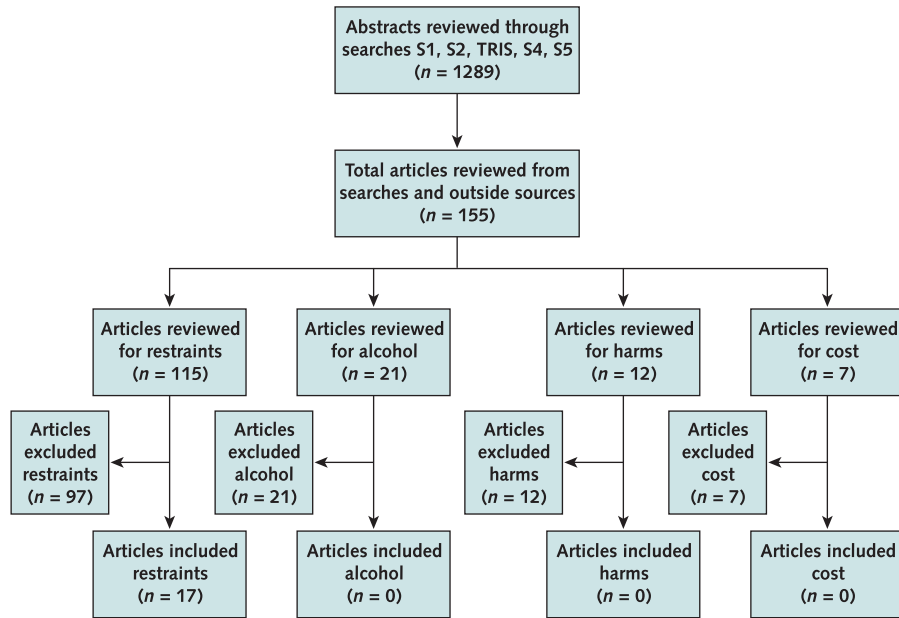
Abstracts reviewed through searches S1, S2, TRIS, S4, S5 ($n$ = 1289)

Total articles reviewed from searches and outside sources ($n$ = 155)

Articles reviewed for restraints ($n$ = 115)

Articles reviewed for alcohol ($n$ = 21)

Articles reviewed for harms ($n$ = 12)

Articles reviewed for cost ($n$ = 7)

Articles excluded restraints ($n$ = 97)

Articles excluded alcohol ($n$ = 21)

Articles excluded harms ($n$ = 12)

Articles excluded cost ($n$ = 7)

Articles included restraints ($n$ = 17)

Articles included alcohol ($n$ = 0)

Articles included harms ($n$ = 0)

Articles included cost ($n$ = 0)